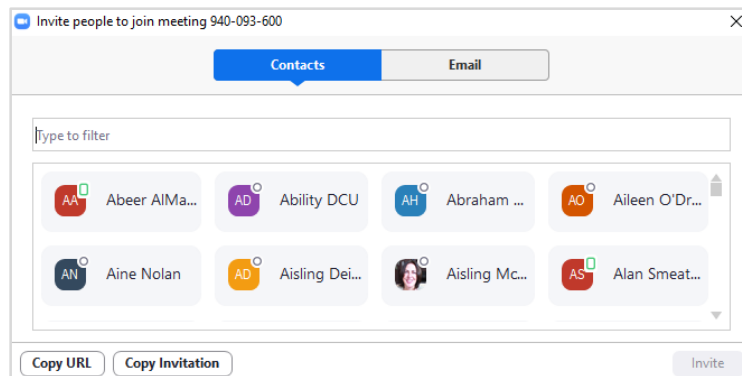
Invite people to join meeting 940-093-600

Contacts

Email

Type to filter

AA Abeer AlMa...

AD Ability DCU

AH Abraham ...

AO Aileen O'Dr...

AN Aine Nolan

AD Aisling Dei...

Aisling Mc...

AS Alan Smeat...

Copy URL

Copy Invitation

Invite